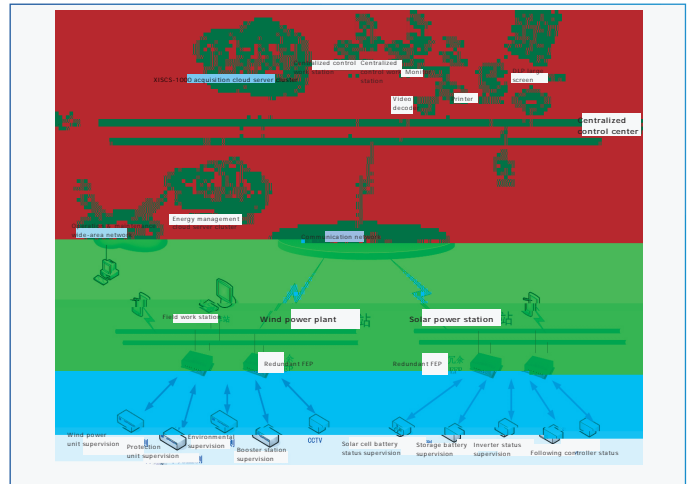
Centralized control
work station
Centralized
control work
station
Monitor
splicing
screen
XJSCS-1000 acquisition cloud server cluster
Video
decoder
Printer
Centralized
control center
Energy management
cloud server cluster
wide-area network
Communication network
Field work station
Wind power plant
Solar power station
Redundant FEP
Redundant FEP
Wind power
unit supervision
Protection
unit supervision
Environmental
supervision
Booster station
supervision
CCTV
Solar cell battery
status supervision
Storage battery
supervision
Inverter status
supervision
Following controller status